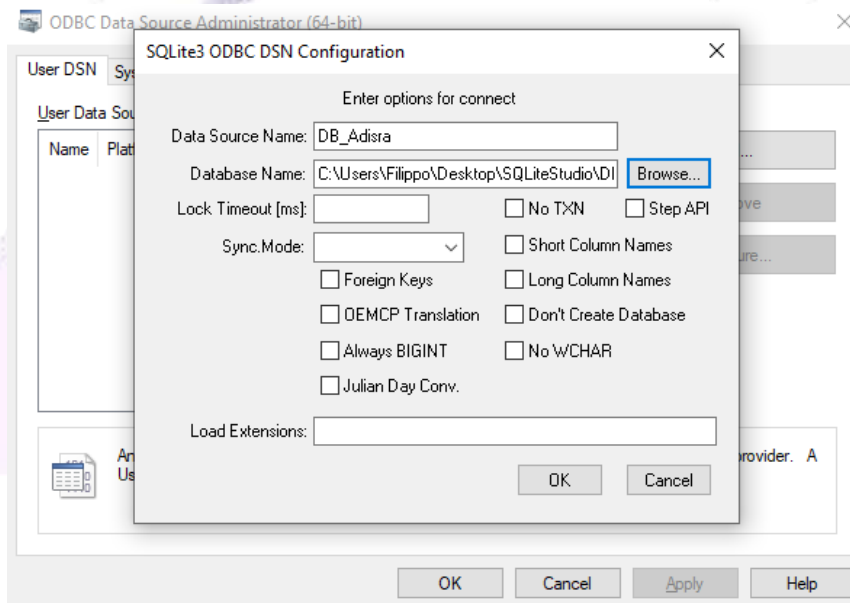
ODBC Data Source Administrator (64-bit)

User DSN Sys

User Data Sou

Name Plat

An Us

...

ove

ure...

provider. A

SQLite3 ODBC DSN Configuration

Enter options for connect

Data Source Name: DB_Adisra

Database Name: C:\Users\Filippo\Desktop\SQLiteStudio\DI

Browse...

Lock Timeout [ms]:

No TXN

Step API

Sync.Mode:

Short Column Names

Foreign Keys

Long Column Names

OEMCP Translation

Don't Create Database

Always BIGINT

No WCHAR

Julian Day Conv.

Load Extensions:

OK

Cancel

OK

Cancel

Apply

Help